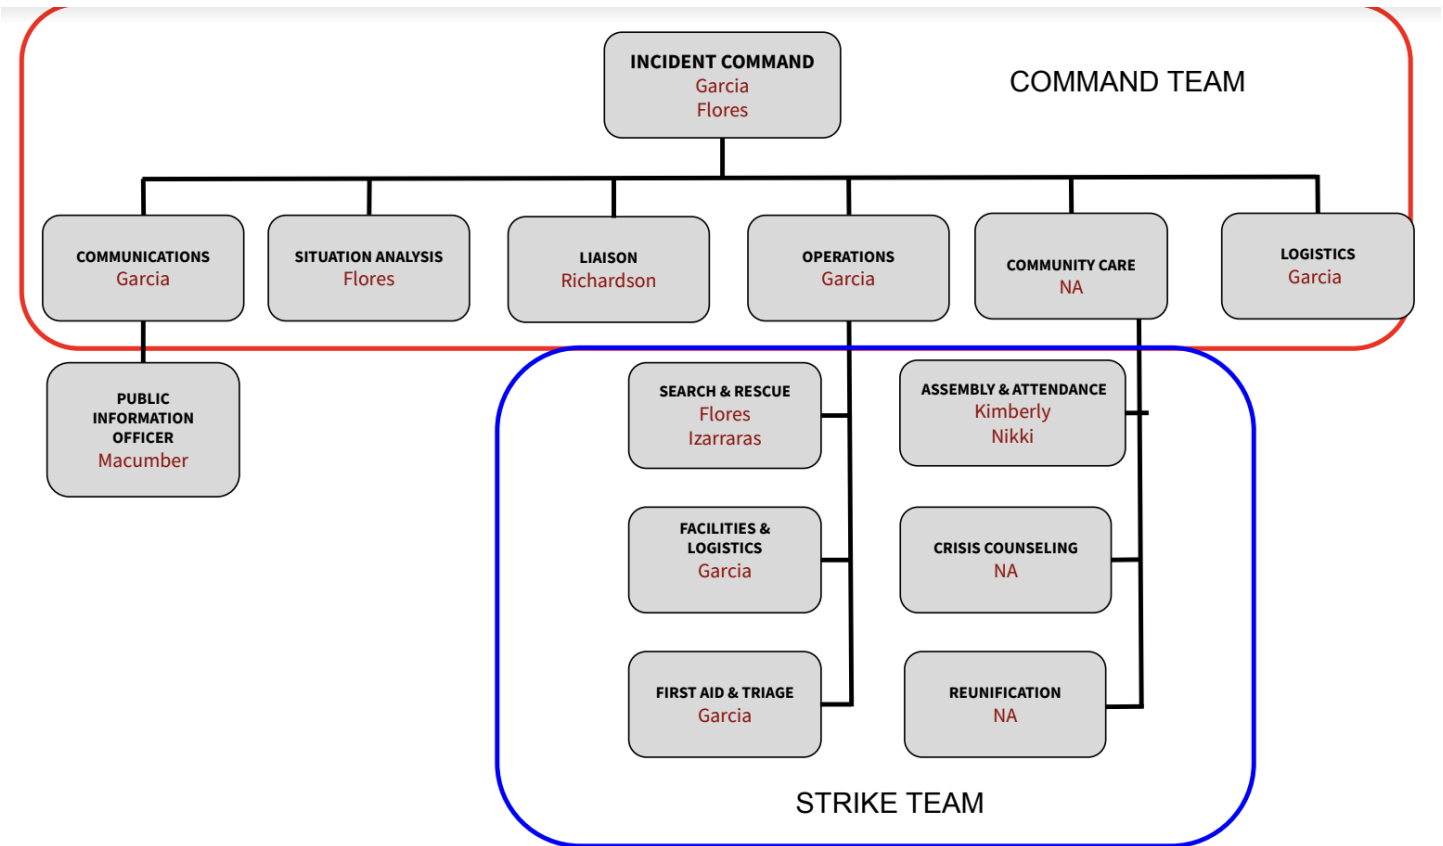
INCIDENT COMMAND
Garcia
Flores

COMMAND TEAM

COMMUNICATIONS
Garcia

SITUATION ANALYSIS
Flores

LIAISON
Richardson

OPERATIONS
Garcia

COMMUNITY CARE
NA

LOGISTICS
Garcia

PUBLIC INFORMATION OFFICER
Macumber

SEARCH & RESCUE
Flores
Izarraras

ASSEMBLY & ATTENDANCE
Kimberly
Nikki

FACILITIES & LOGISTICS
Garcia

CRISIS COUNSELING
NA

FIRST AID & TRIAGE
Garcia

REUNIFICATION
NA

STRIKE TEAM